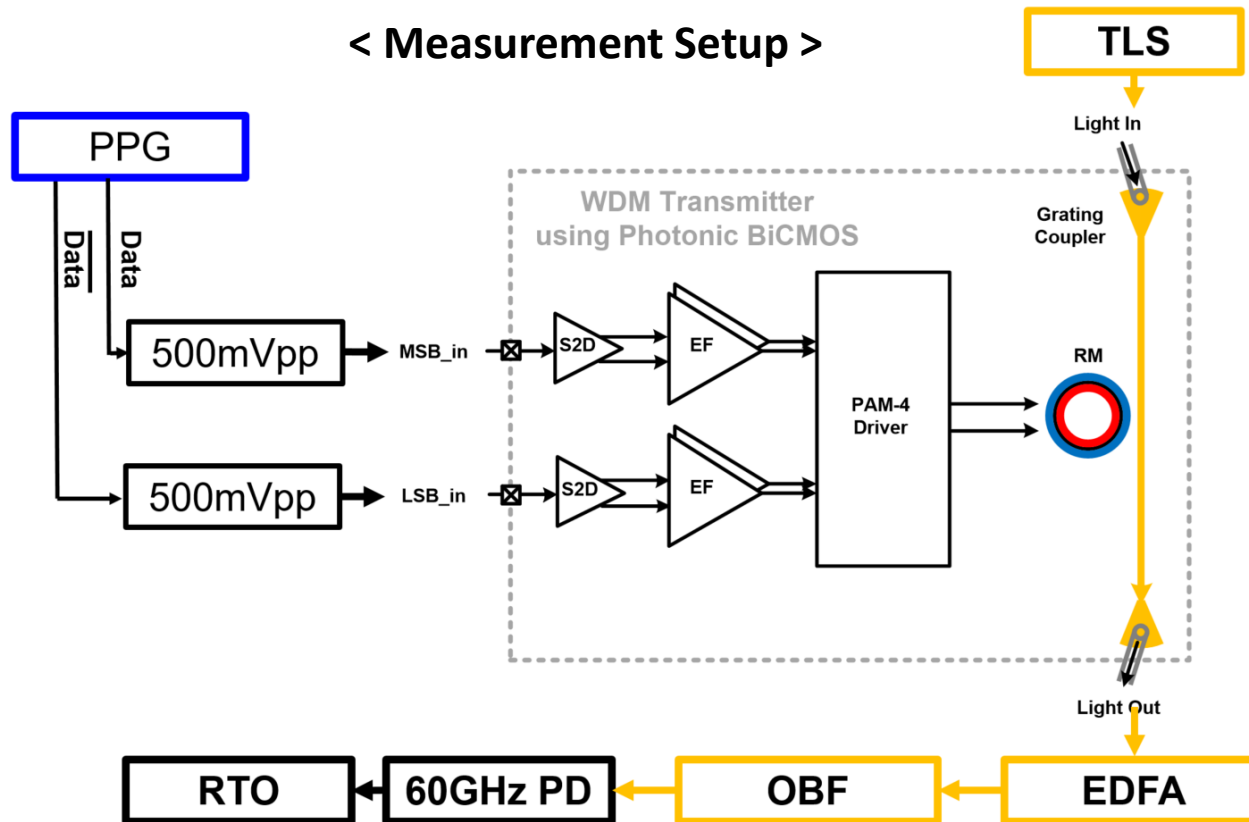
< Measurement Setup >

TLS

Light In

PPG

$\overline{\text{Data}}$

Data

WDM Transmitter using Photonic BiCMOS

Grating Coupler

500mVpp

MSB_in

S2D

EF

PAM-4 Driver

RM

500mVpp

LSB_in

S2D

EF

Light Out

RTO

60GHz PD

OBF

EDFA